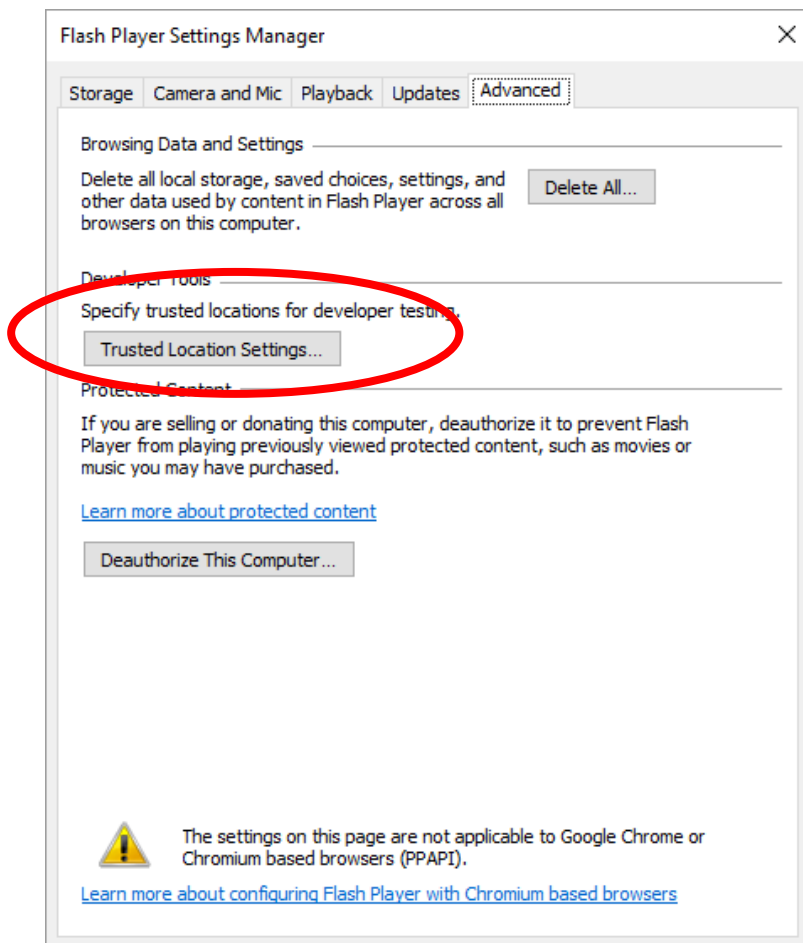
Flash Player Settings Manager

Storage | Camera and Mic | Playback | Updates | Advanced

Browsing Data and Settings

Delete all local storage, saved choices, settings, and other data used by content in Flash Player across all browsers on this computer.

Delete All...

Developer Tools

Specify trusted locations for developer testing.

Trusted Location Settings...

Protected Content

If you are selling or donating this computer, deauthorize it to prevent Flash Player from playing previously viewed protected content, such as movies or music you may have purchased.

Learn more about protected content

Deauthorize This Computer...

The settings on this page are not applicable to Google Chrome or Chromium based browsers (PPAPI).

Learn more about configuring Flash Player with Chromium based browsers